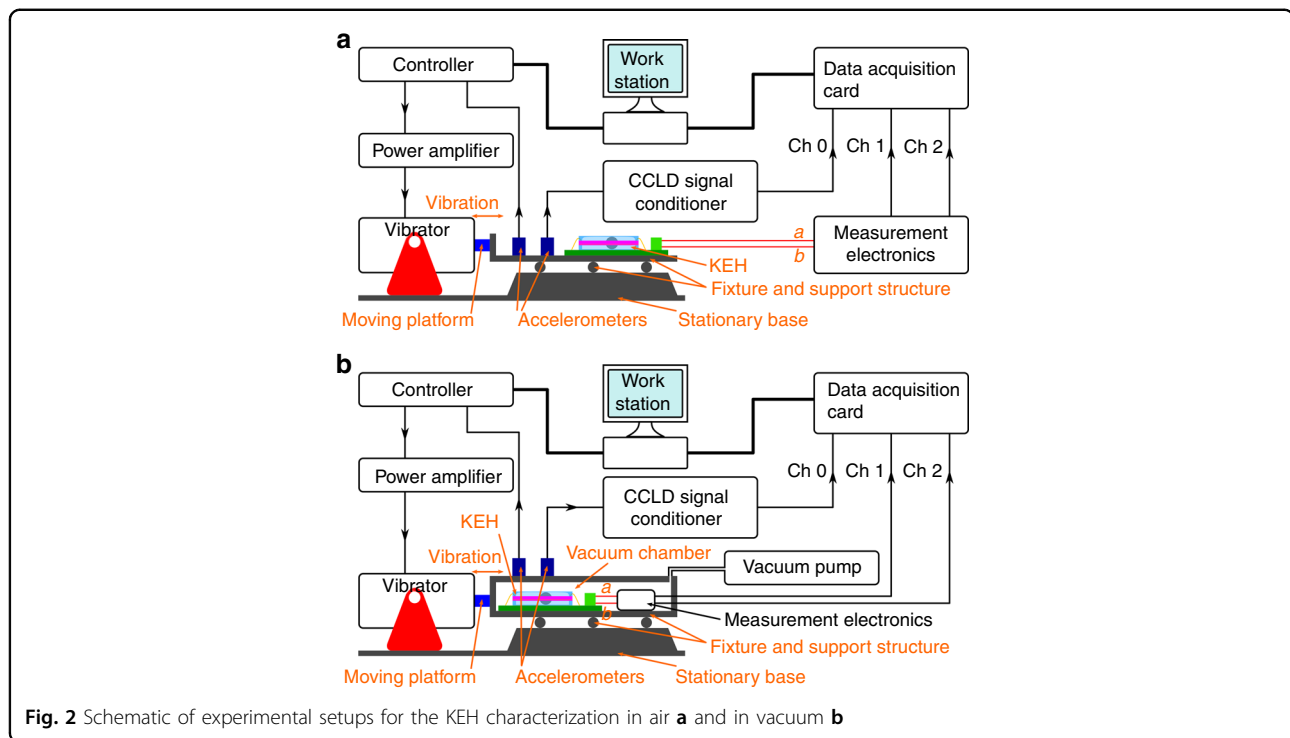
a

Controller

Work station

Data acquisition card

Power amplifier

Ch 0 Ch 1 Ch 2

CCLD signal conditioner

Vibration

Vibrator

a

b

Measurement electronics

KEH

Fixture and support structure

Moving platform

Accelerometers

Stationary base

b

Controller

Work station

Data acquisition card

Power amplifier

Ch 0 Ch 1 Ch 2

CCLD signal conditioner

KEH

Vibration

Vacuum chamber

Vacuum pump

Vibrator

a

b

Measurement electronics

Fixture and support structure

Moving platform

Accelerometers

Stationary base

**Fig. 2** Schematic of experimental setups for the KEH characterization in air **a** and in vacuum **b**